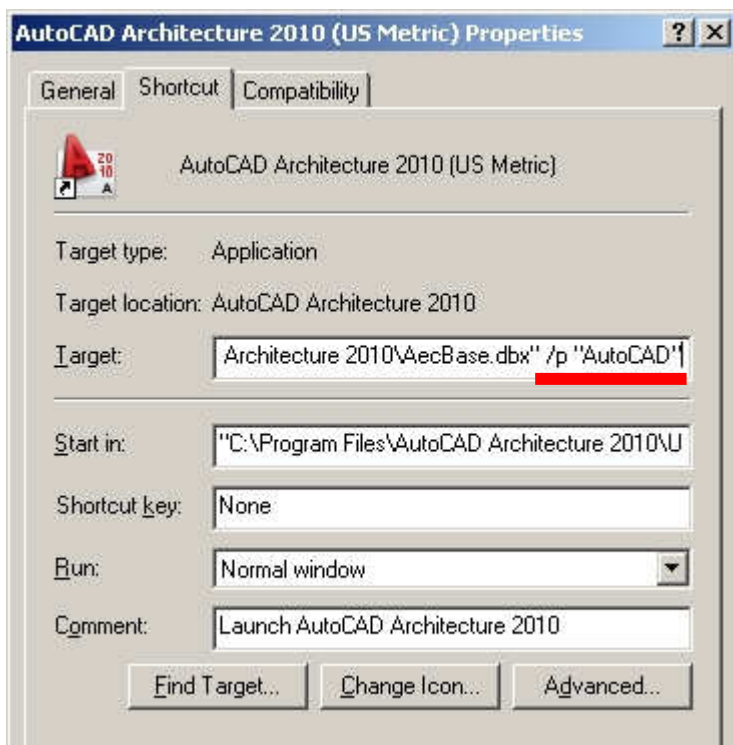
AutoCAD Architecture 2010 (US Metric) Properties

? X

General | Shortcut | Compatibility

2010 A

AutoCAD Architecture 2010 (US Metric)

Target type: Application

Target location: AutoCAD Architecture 2010

Target: Architecture 2010\AecBase.dbx" /p "AutoCAD"

Start in: "C:\Program Files\AutoCAD Architecture 2010\U

Shortcut key: None

Run: Normal window

Comment: Launch AutoCAD Architecture 2010

Find Target... | Change Icon... | Advanced...